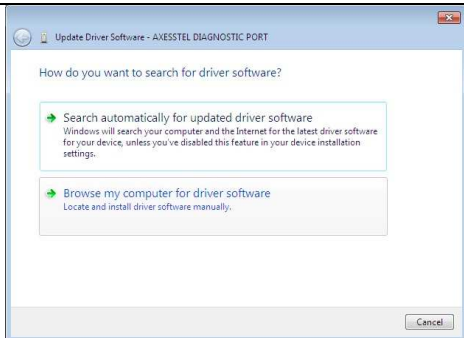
Update Driver Software - AXESSTEL DIAGNOSTIC PORT

How do you want to search for driver software?

Search automatically for updated driver software
Windows will search your computer and the Internet for the latest driver software for your device, unless you've disabled this feature in your device installation settings.

Browse my computer for driver software
Locate and install driver software manually.

Cancel